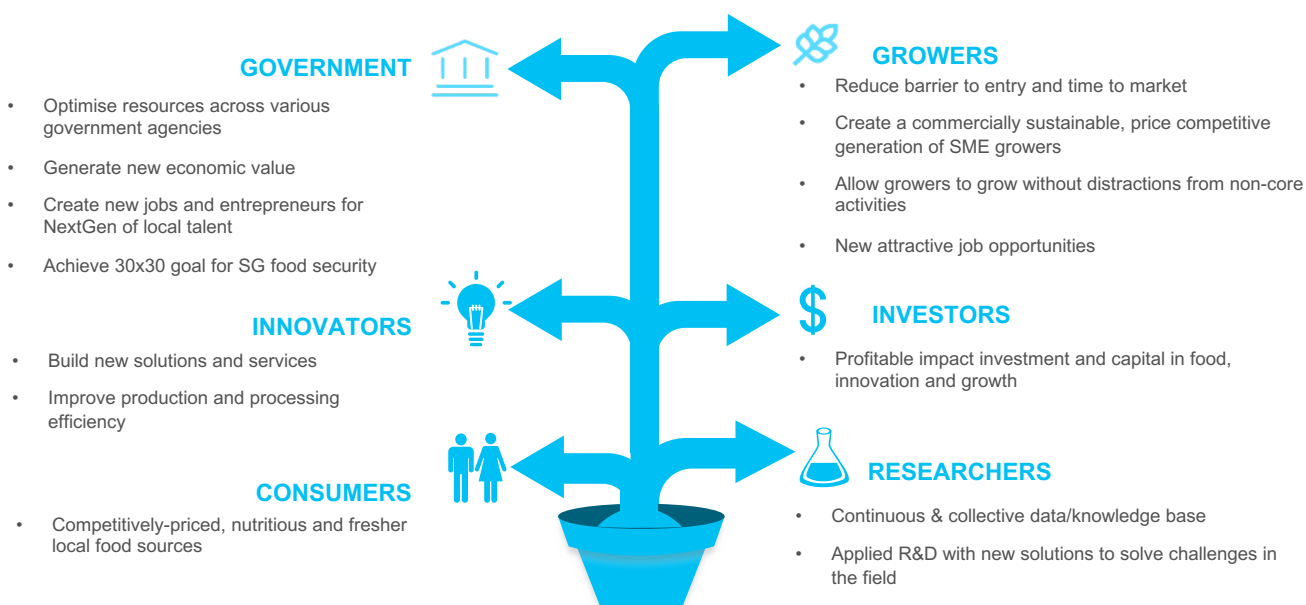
GOVERNMENT

- Optimise resources across various government agencies
- Generate new economic value
- Create new jobs and entrepreneurs for NextGen of local talent
- Achieve 30x30 goal for SG food security

INNOVATORS

- Build new solutions and services
- Improve production and processing efficiency

CONSUMERS

- Competitively-priced, nutritious and fresher local food sources

GROWERS

- Reduce barrier to entry and time to market
- Create a commercially sustainable, price competitive generation of SME growers
- Allow growers to grow without distractions from non-core activities
- New attractive job opportunities

$ INVESTORS

- Profitable impact investment and capital in food, innovation and growth

RESEARCHERS

- Continuous & collective data/knowledge base
- Applied R&D with new solutions to solve challenges in the field